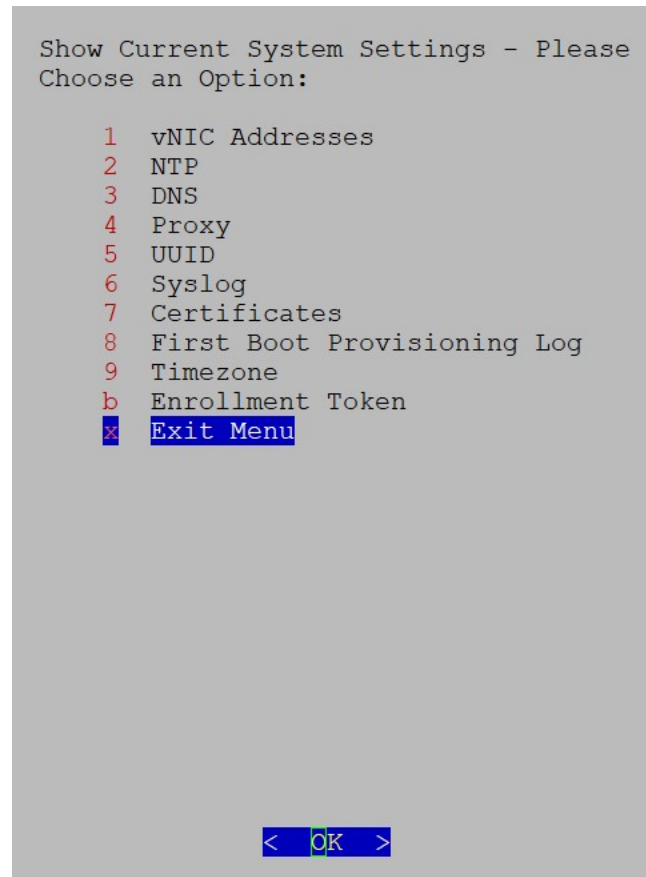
Show Current System Settings - Please Choose an Option:

1 vNIC Addresses
2 NTP
3 DNS
4 Proxy
5 UUID
6 Syslog
7 Certificates
8 First Boot Provisioning Log
9 Timezone
b Enrollment Token
x Exit Menu

< OK >